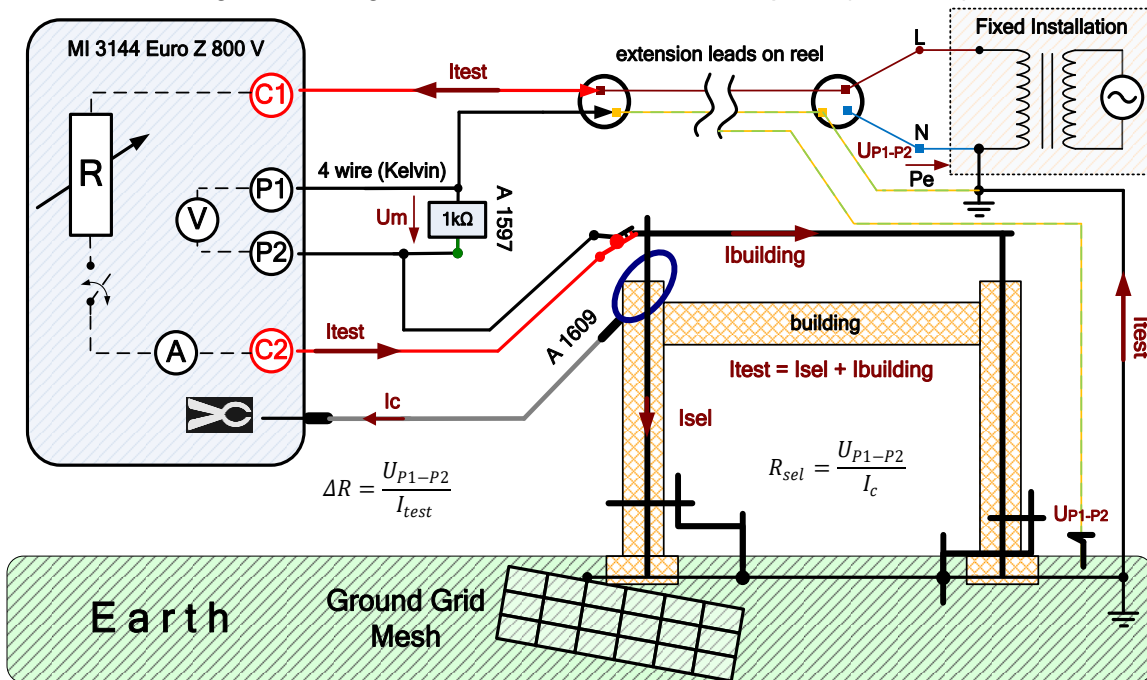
MI 3144 Euro Z 800 V

C1

R

P1

V

P2

A

C2

Itest

extension leads on reel

L

Fixed Installation

N

$U_{P1-P2}$

Pe

4 wire (Kelvin)

A 1597

Um

1kΩ

Ibuilding

Itest

A 1609

building

Itest = Isel + Ibuilding

Itest

Ic

Isel

$\Delta R = \frac{U_{P1-P2}}{I_{test}}$

$R_{sel} = \frac{U_{P1-P2}}{I_c}$

$U_{P1-P2}$

Earth

Ground Grid Mesh